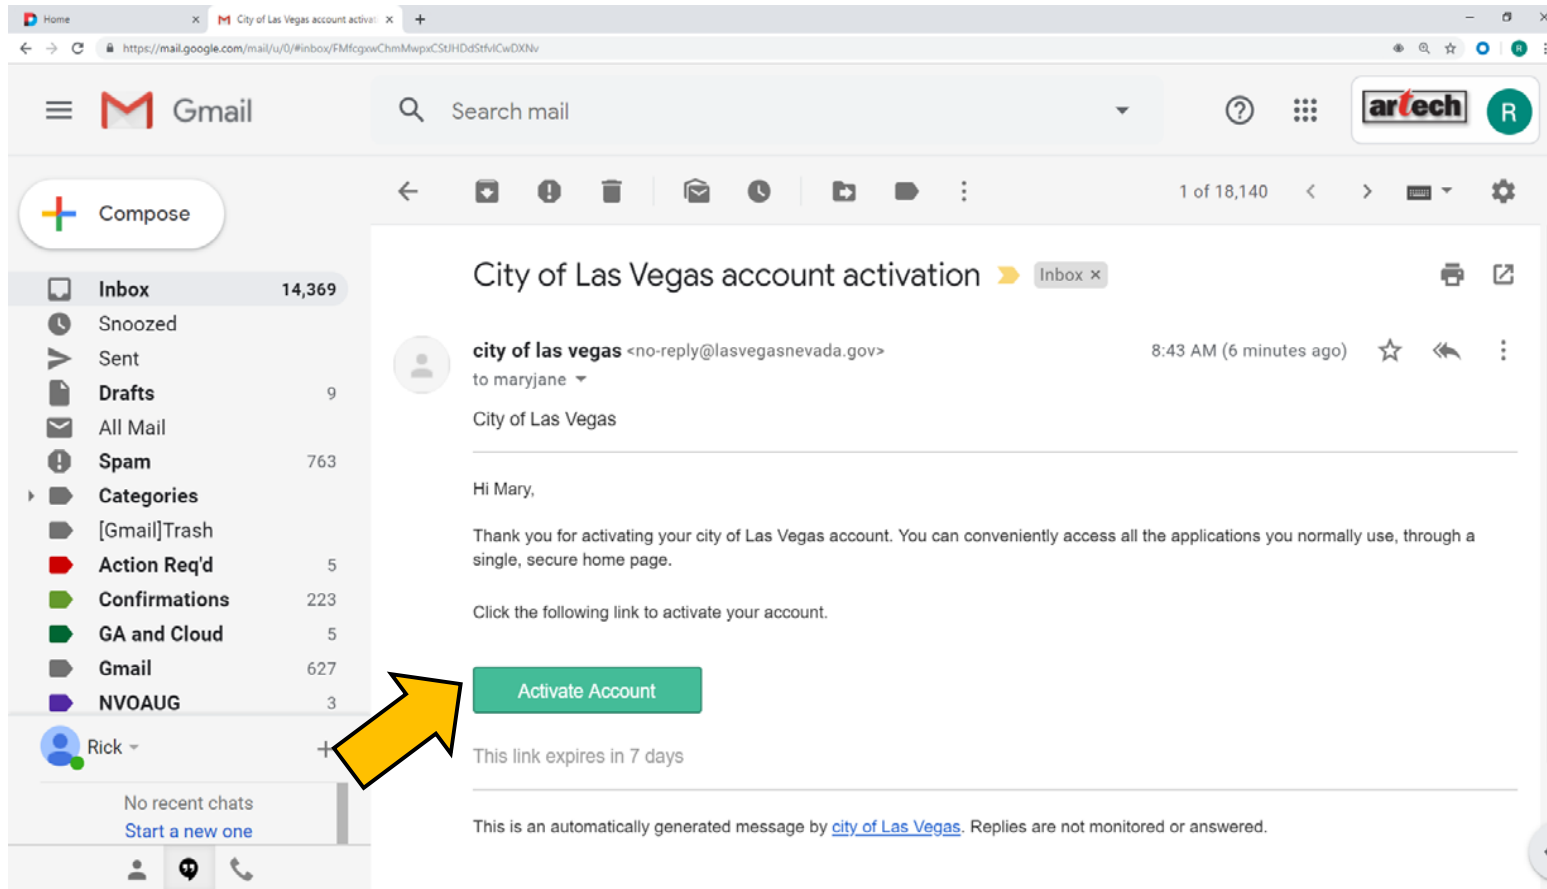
Home
City of Las Vegas account activat
https://mail.google.com/mail/u/0/#inbox/FMfcgxwChmMwpxCStJHDdStfvlCwDXNv

Gmail
Search mail
artech
R

Compose
Inbox 14,369
Snoozed
Sent
Drafts 9
All Mail
Spam 763
Categories
[Gmail]Trash
Action Req'd 5
Confirmations 223
GA and Cloud 5
Gmail 627
NVOAUG 3
Rick
No recent chats
Start a new one

1 of 18,140

City of Las Vegas account activation Inbox ×

city of las vegas <no-reply@lasvegasnevada.gov> 8:43 AM (6 minutes ago)
to maryjane
City of Las Vegas

Hi Mary,

Thank you for activating your city of Las Vegas account. You can conveniently access all the applications you normally use, through a single, secure home page.

Click the following link to activate your account.

Activate Account

This link expires in 7 days

This is an automatically generated message by city of Las Vegas. Replies are not monitored or answered.